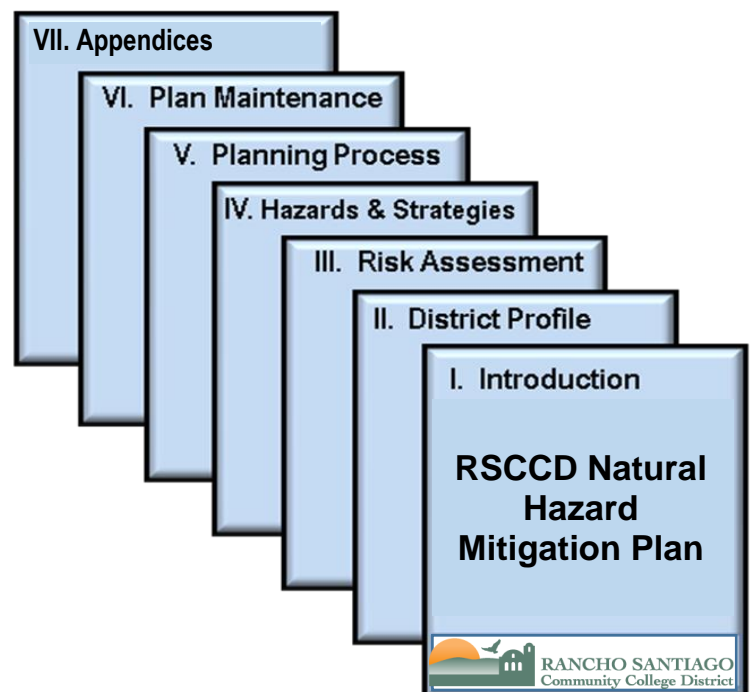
VII. Appendices

VI. Plan Maintenance

V. Planning Process

IV. Hazards & Strategies

III. Risk Assessment

II. District Profile

I. Introduction

RSCCD Natural Hazard Mitigation Plan

RANCHO SANTIAGO Community College District